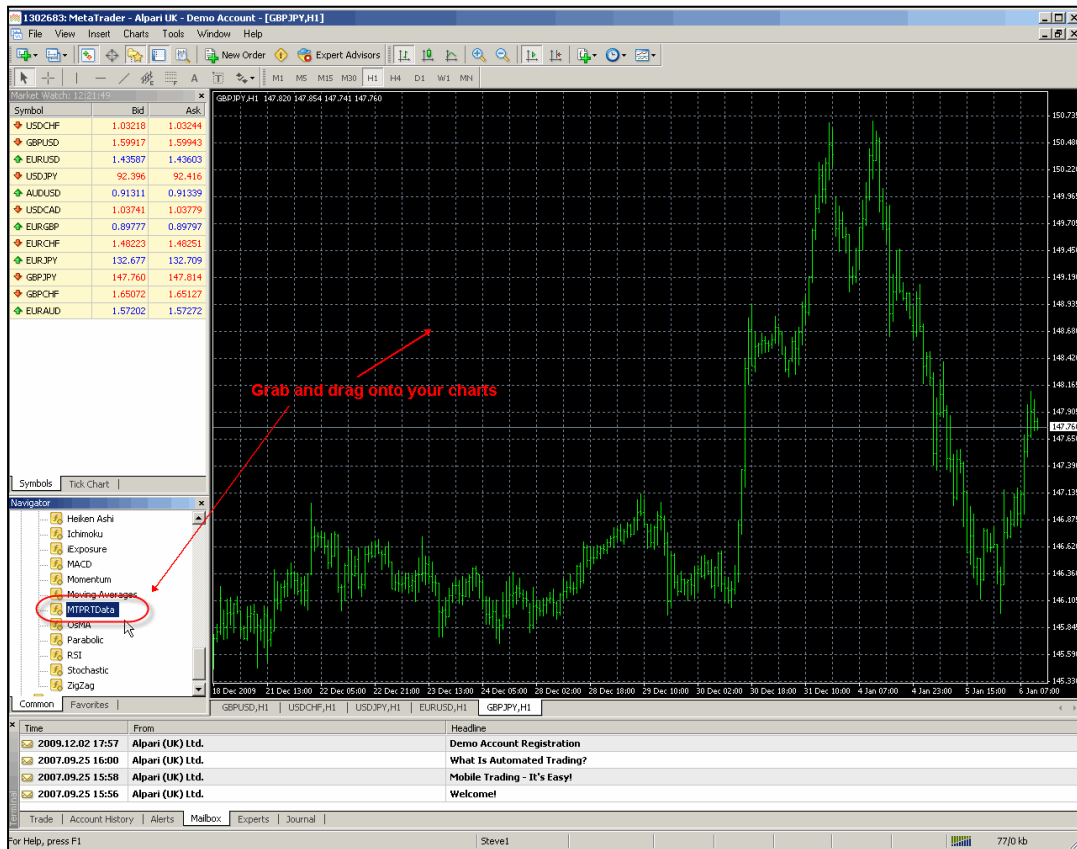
1302683: MetaTrader - Alpari UK - Demo Account - [GBPJPY,H1]

File View Insert Charts Tools Window Help

New Order Expert Advisors

M1 M5 M15 M30 H1 H4 D1 W1 MN

Market Watch: 12:21:49

| Symbol | Bid | Ask |
|---|---|---|
| USDCHF | 1.03218 | 1.03244 |
| GBPUSD | 1.59917 | 1.59943 |
| EURUSD | 1.43587 | 1.43603 |
| USDJPY | 92.396 | 92.416 |
| AUDUSD | 0.91311 | 0.91339 |
| USDCAD | 1.03741 | 1.03779 |
| EURGBP | 0.89777 | 0.89797 |
| EURCHF | 1.48223 | 1.48251 |
| EURJPY | 132.677 | 132.709 |
| GBPJPY | 147.760 | 147.814 |
| GBPCHF | 1.65072 | 1.65127 |
| EURAUD | 1.57202 | 1.57272 |

Symbols Tick Chart

Navigator

Heiken Ashi
Ichimoku
iExposure
MACD
Momentum
Moving Averages
MTPRTData
OsMA
Parabolic
RSI
Stochastic
ZigZag

Common Favorites

GBPJPY,H1 147.820 147.854 147.741 147.760

Grab and drag onto your charts

150.735
150.480
150.220
149.965
149.705
149.450
149.190
148.935
148.680
148.420
148.165
147.905
147.760
147.650
147.390
147.135
146.875
146.620
146.360
146.105
145.845
145.590
145.330

18 Dec 2009 21 Dec 13:00 22 Dec 05:00 22 Dec 21:00 23 Dec 13:00 24 Dec 05:00 28 Dec 02:00 28 Dec 18:00 29 Dec 10:00 30 Dec 02:00 30 Dec 18:00 31 Dec 10:00 4 Jan 07:00 4 Jan 23:00 5 Jan 15:00 6 Jan 07:00

GBPUSD,H1 USDCHF,H1 USDJPY,H1 EURUSD,H1 GBPJPY,H1

| Time | From | Headline |
|---|---|---|
| 2009.12.02 17:57 | Alpari (UK) Ltd. | Demo Account Registration |
| 2007.09.25 16:00 | Alpari (UK) Ltd. | What Is Automated Trading? |
| 2007.09.25 15:58 | Alpari (UK) Ltd. | Mobile Trading - It's Easy! |
| 2007.09.25 15:56 | Alpari (UK) Ltd. | Welcome! |

Trade Account History Alerts Mailbox Experts Journal

For Help, press F1 Steve1 77/0 kb